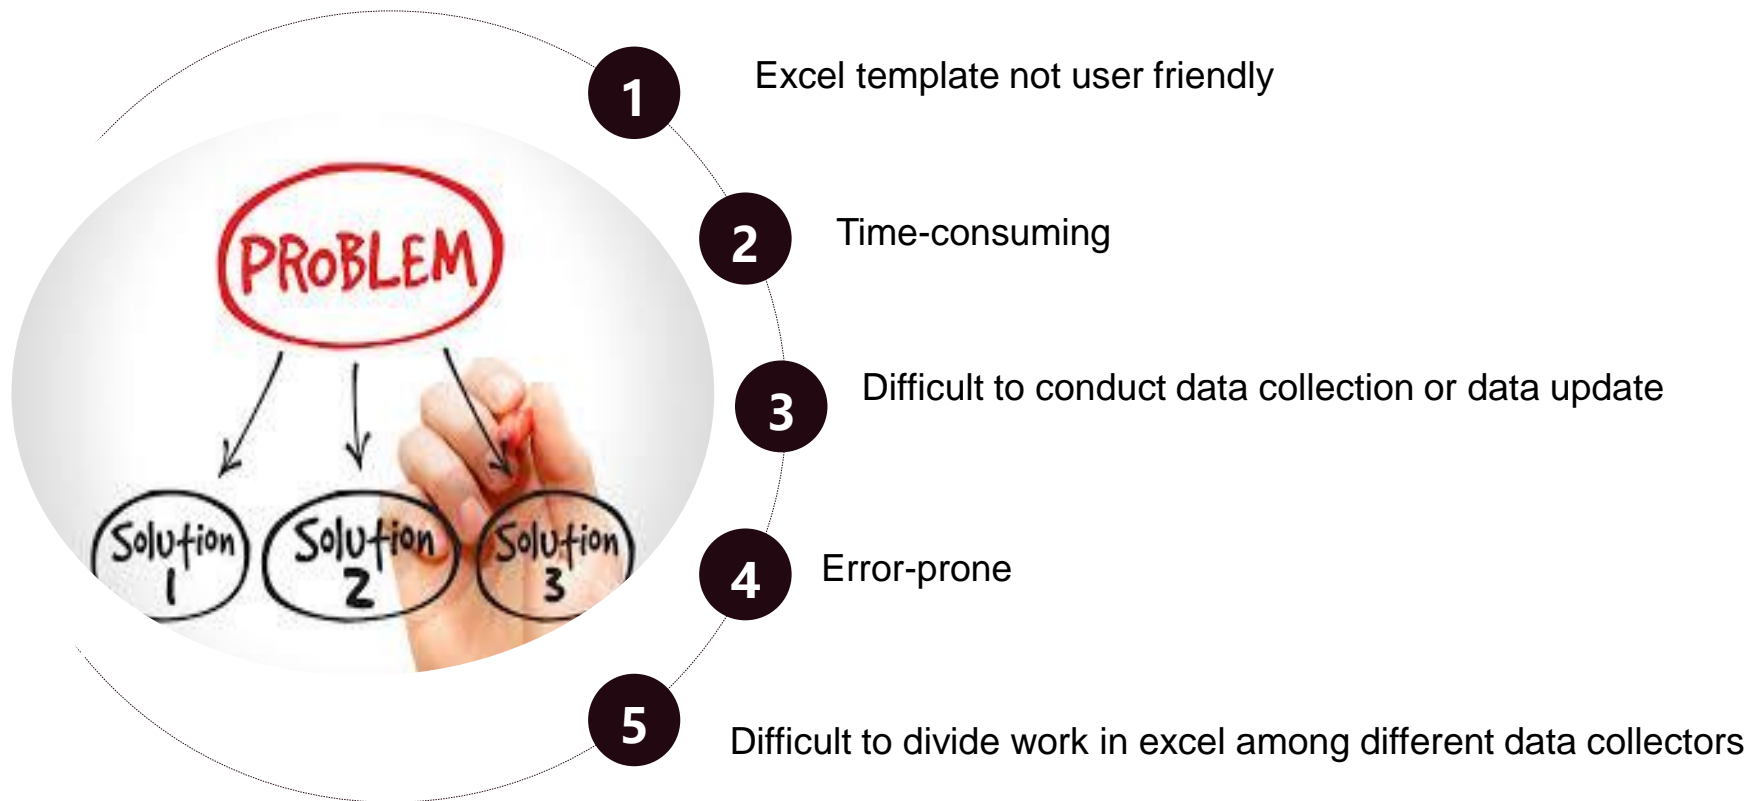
PROBLEM

Solution 1

Solution 2

Solution 3

1 Excel template not user friendly

2 Time-consuming

3 Difficult to conduct data collection or data update

4 Error-prone

5 Difficult to divide work in excel among different data collectors